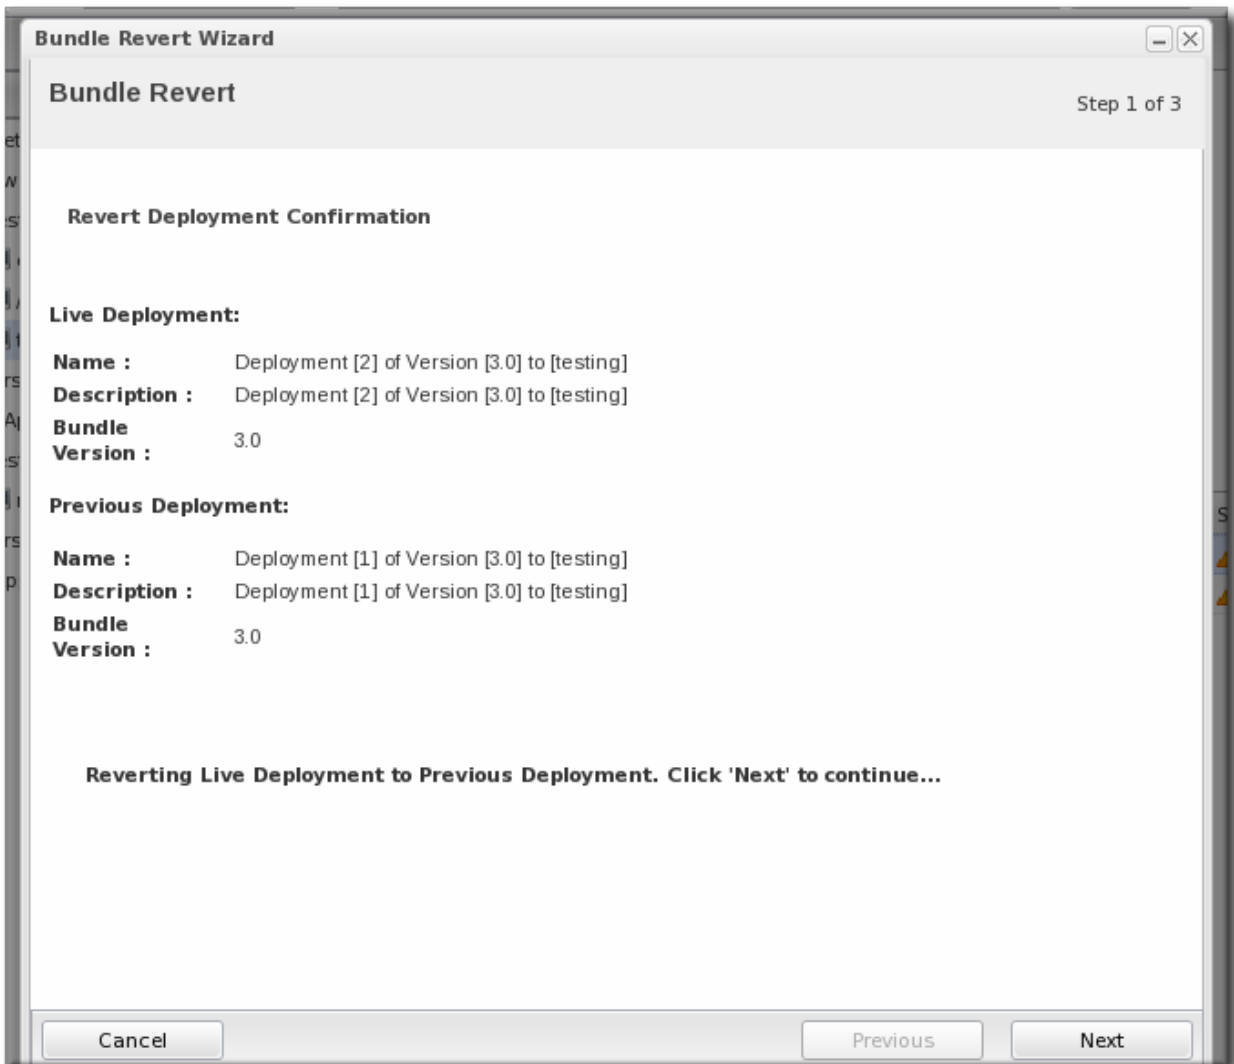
Bundle Revert Wizard

Bundle Revert

Step 1 of 3

Revert Deployment Confirmation

Live Deployment:

| | |
|---|---|
| Name : | Deployment [2] of Version [3.0] to [testing] |
| Description : | Deployment [2] of Version [3.0] to [testing] |
| Bundle Version : | 3.0 |

Previous Deployment:

| | |
|---|---|
| Name : | Deployment [1] of Version [3.0] to [testing] |
| Description : | Deployment [1] of Version [3.0] to [testing] |
| Bundle Version : | 3.0 |

Reverting Live Deployment to Previous Deployment. Click 'Next' to continue...

Cancel

Previous

Next